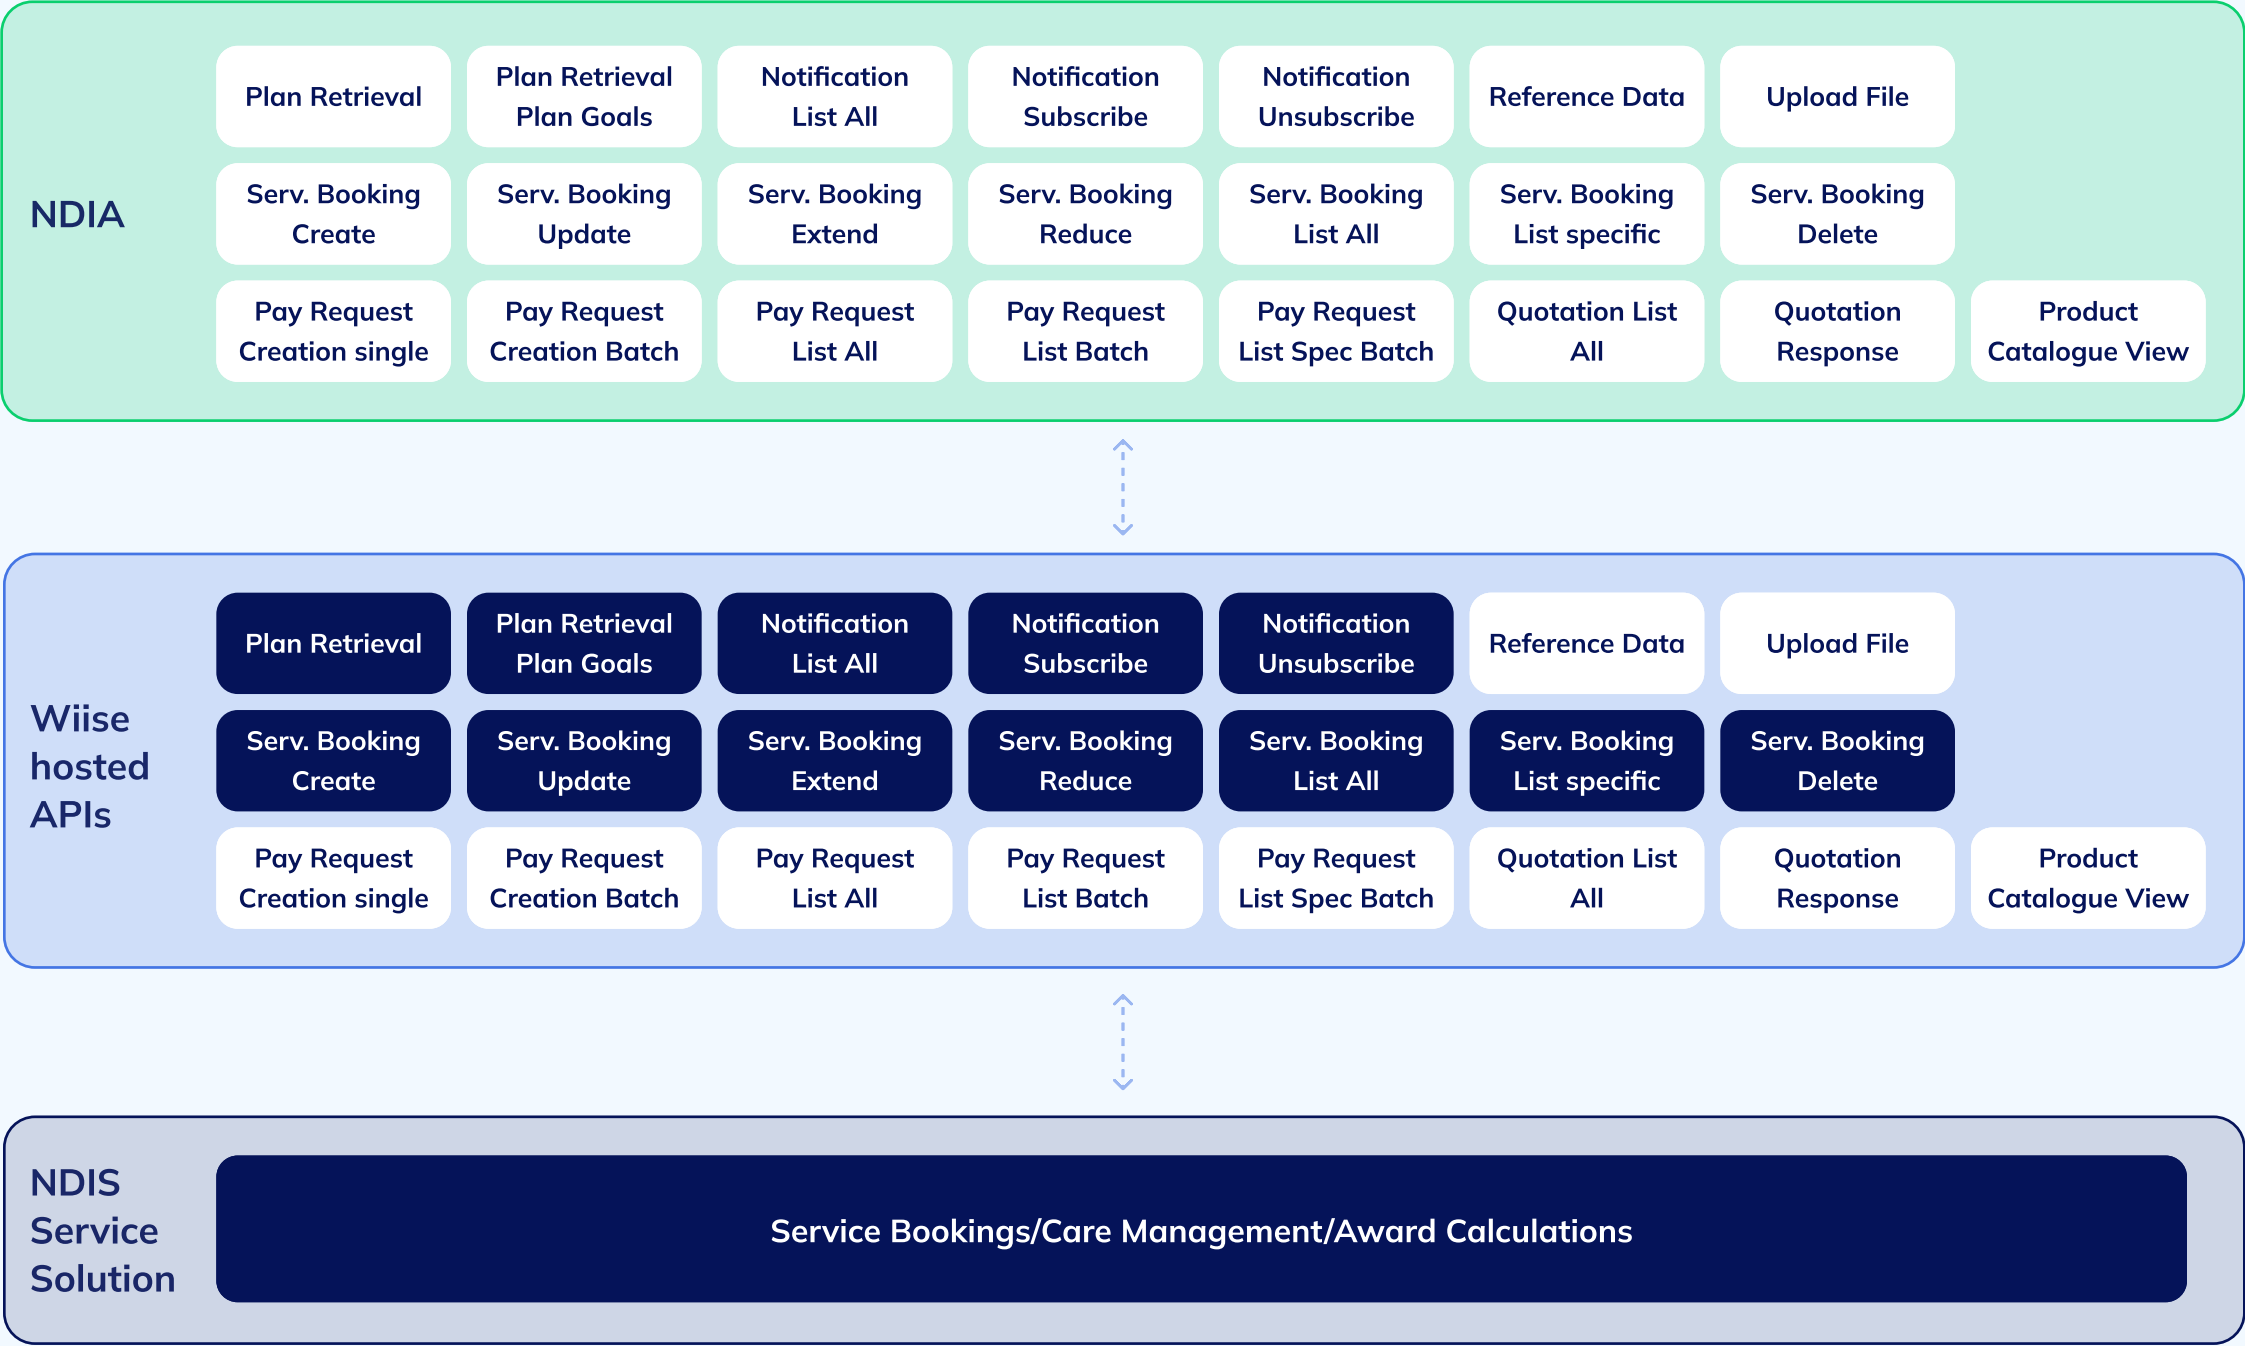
NDIA

Plan Retrieval
Plan Retrieval Plan Goals
Notification List All
Notification Subscribe
Notification Unsubscribe
Reference Data
Upload File

Serv. Booking Create
Serv. Booking Update
Serv. Booking Extend
Serv. Booking Reduce
Serv. Booking List All
Serv. Booking List specific
Serv. Booking Delete

Pay Request Creation single
Pay Request Creation Batch
Pay Request List All
Pay Request List Batch
Pay Request List Spec Batch
Quotation List All
Quotation Response
Product Catalogue View

Wiise hosted APIs

Plan Retrieval
Plan Retrieval Plan Goals
Notification List All
Notification Subscribe
Notification Unsubscribe
Reference Data
Upload File

Serv. Booking Create
Serv. Booking Update
Serv. Booking Extend
Serv. Booking Reduce
Serv. Booking List All
Serv. Booking List specific
Serv. Booking Delete

Pay Request Creation single
Pay Request Creation Batch
Pay Request List All
Pay Request List Batch
Pay Request List Spec Batch
Quotation List All
Quotation Response
Product Catalogue View

NDIS Service Solution

Service Bookings/Care Management/Award Calculations